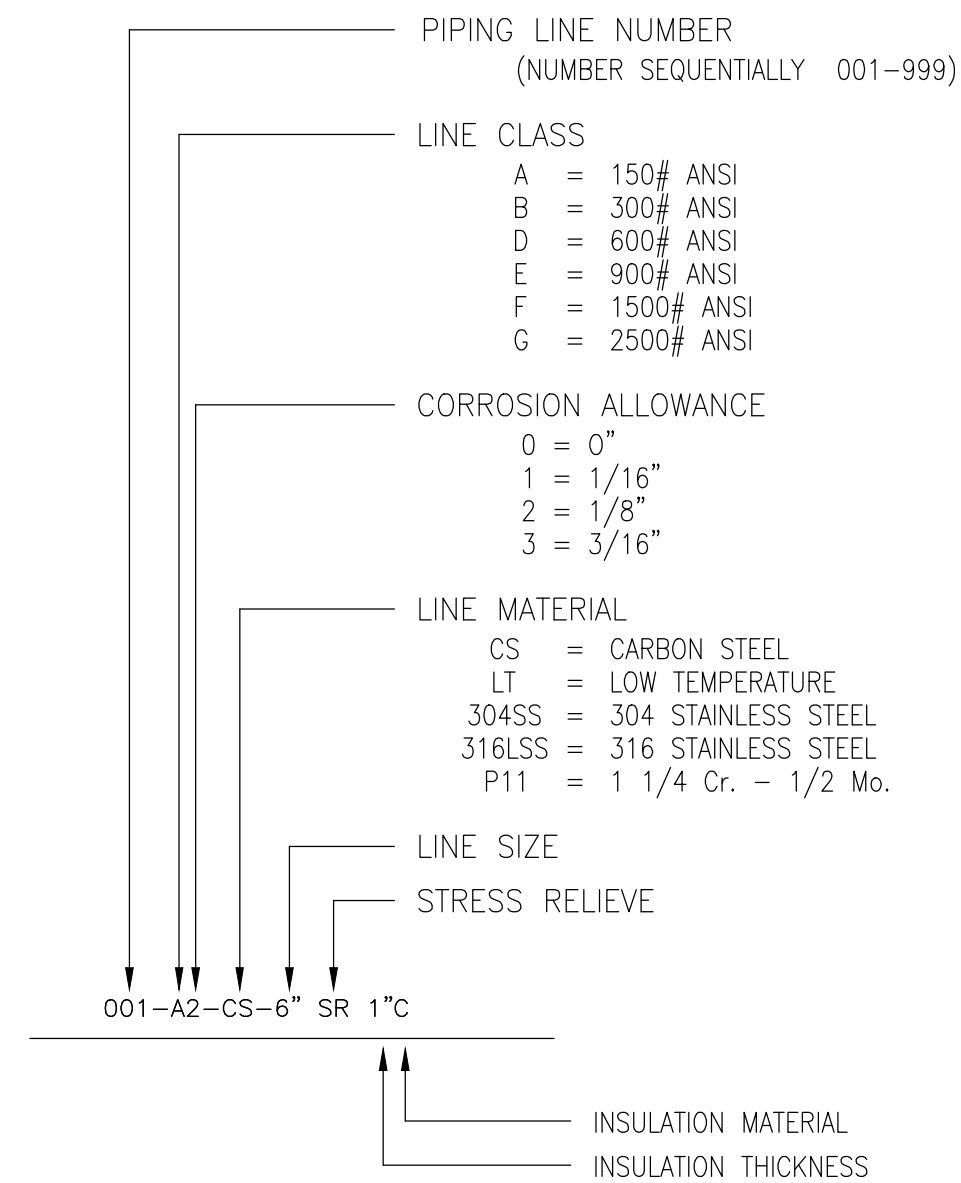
PIPING LINE NUMBER
(NUMBER SEQUENTIALLY 001–999)

LINE CLASS
A = 150# ANSI
B = 300# ANSI
D = 600# ANSI
E = 900# ANSI
F = 1500# ANSI
G = 2500# ANSI

CORROSION ALLOWANCE
0 = 0"
1 = 1/16"
2 = 1/8"
3 = 3/16"

LINE MATERIAL
CS = CARBON STEEL
LT = LOW TEMPERATURE
304SS = 304 STAINLESS STEEL
316LSS = 316 STAINLESS STEEL
P11 = 1 1/4 Cr. – 1/2 Mo.

LINE SIZE

STRESS RELIEVE

001–A2–CS–6" SR 1"C

INSULATION MATERIAL

INSULATION THICKNESS